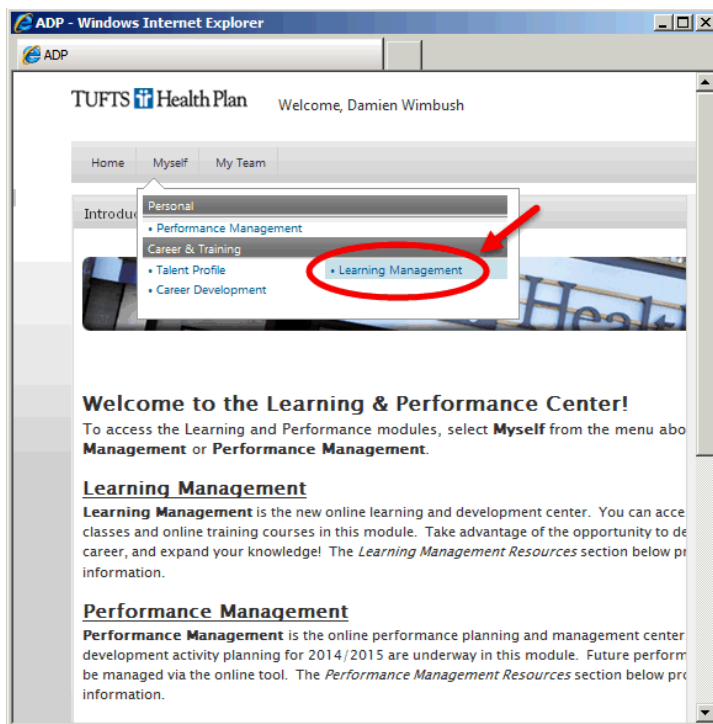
ADP - Windows Internet Explorer

ADP

TUFTS Health Plan Welcome, Damien Wimbush

Home Myself My Team

Introdu

Personal
• Performance Management
Career & Training
• Talent Profile
• Career Development
• Learning Management

Welcome to the Learning & Performance Center!
To access the Learning and Performance modules, select **Myself** from the menu abo **Management** or **Performance Management**.

Learning Management
**Learning Management** is the new online learning and development center. You can acce classes and online training courses in this module. Take advantage of the opportunity to de career, and expand your knowledge! The *Learning Management Resources* section below pr information.

Performance Management
**Performance Management** is the online performance planning and management center development activity planning for 2014/2015 are underway in this module. Future perform be managed via the online tool. The *Performance Management Resources* section below pro information.